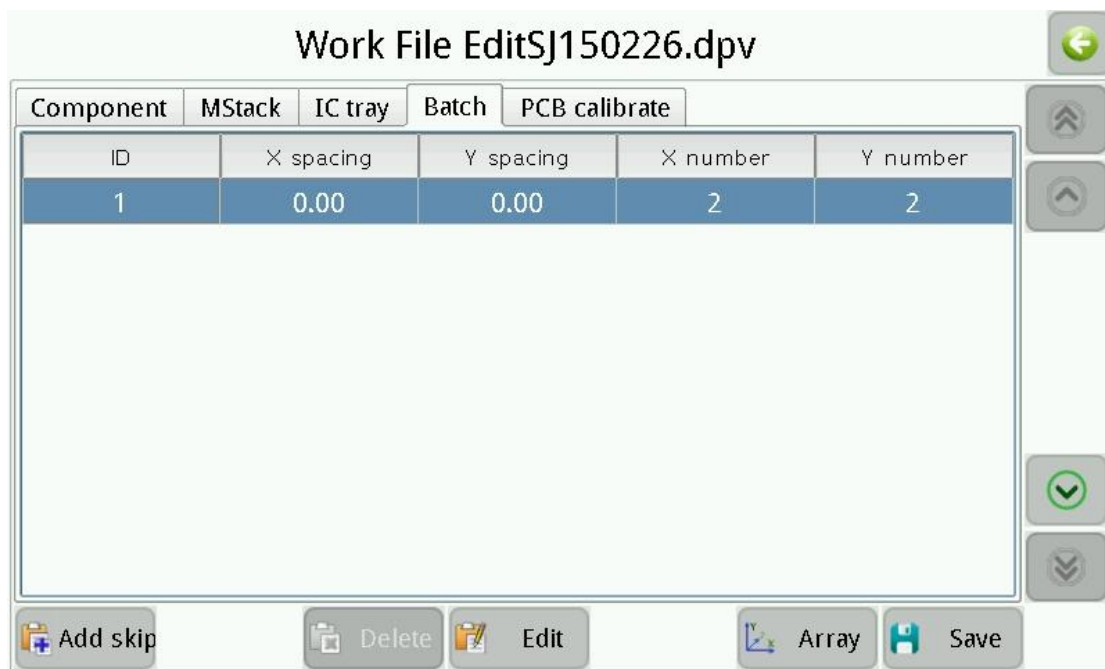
Work File EditSJ150226.dpv

Component | MStack | IC tray | Batch | PCB calibrate

| ID | X spacing | Y spacing | X number | Y number |
|---|---|---|---|---|
| 1 | 0.00 | 0.00 | 2 | 2 |

Add skip
Delete
Edit
Array
Save